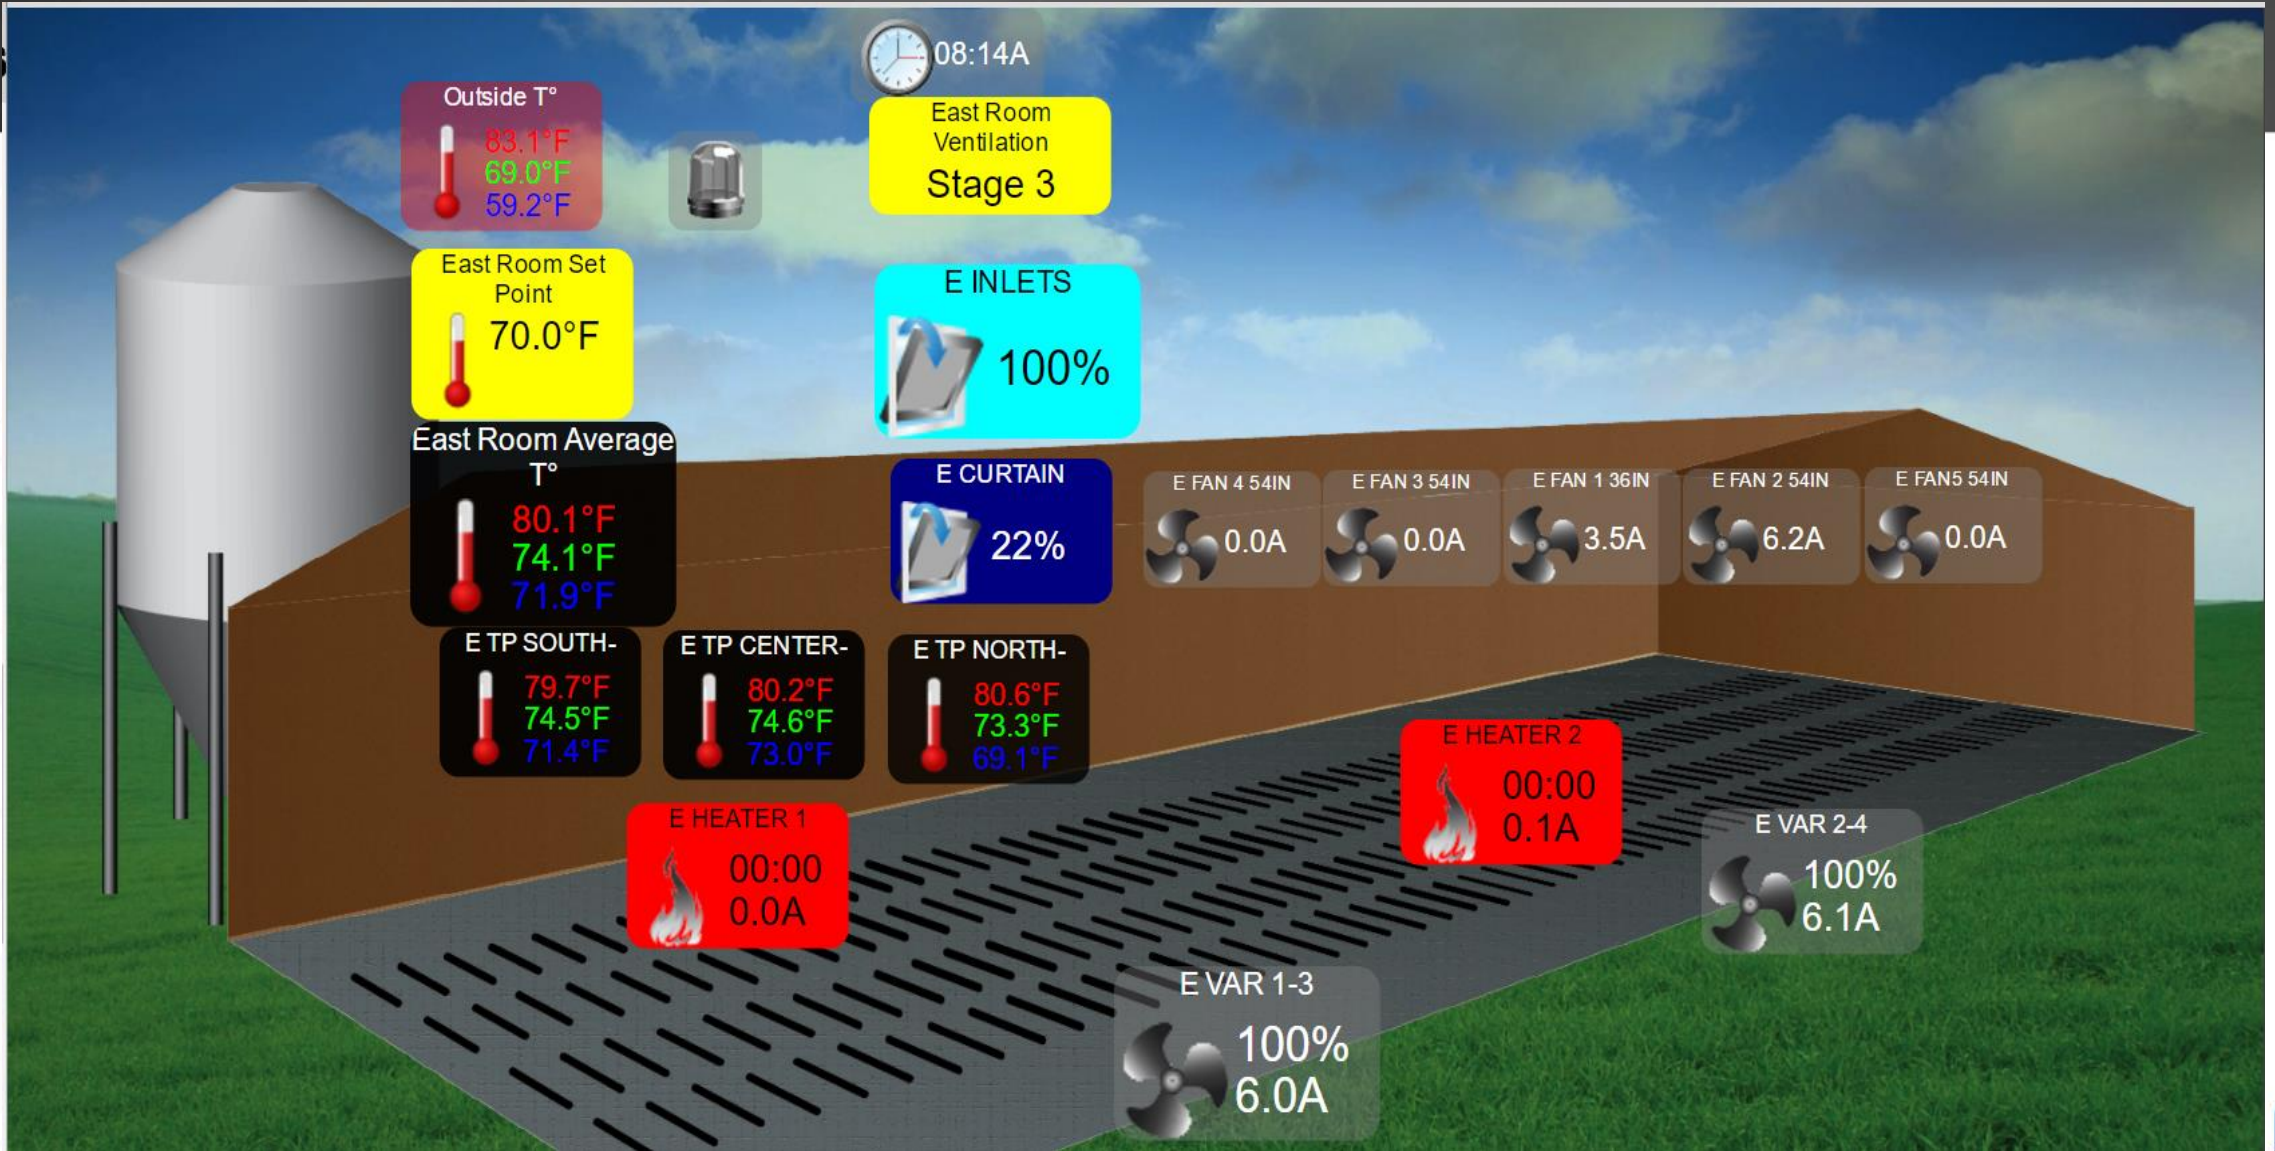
08:14A

Outside T°
83.1°F
69.0°F
59.2°F

East Room Ventilation
Stage 3

East Room Set Point
70.0°F

E INLETS
100%

East Room Average T°
80.1°F
74.1°F
71.9°F

E CURTAIN
22%

E FAN 4 54IN
0.0A

E FAN 3 54IN
0.0A

E FAN 1 36IN
3.5A

E FAN 2 54IN
6.2A

E FAN5 54IN
0.0A

E TP SOUTH-
79.7°F
74.5°F
71.4°F

E TP CENTER-
80.2°F
74.6°F
73.0°F

E TP NORTH-
80.6°F
73.3°F
69.1°F

E HEATER 2
00:00
0.1A

E HEATER 1
00:00
0.0A

E VAR 2-4
100%
6.1A

E VAR 1-3
100%
6.0A